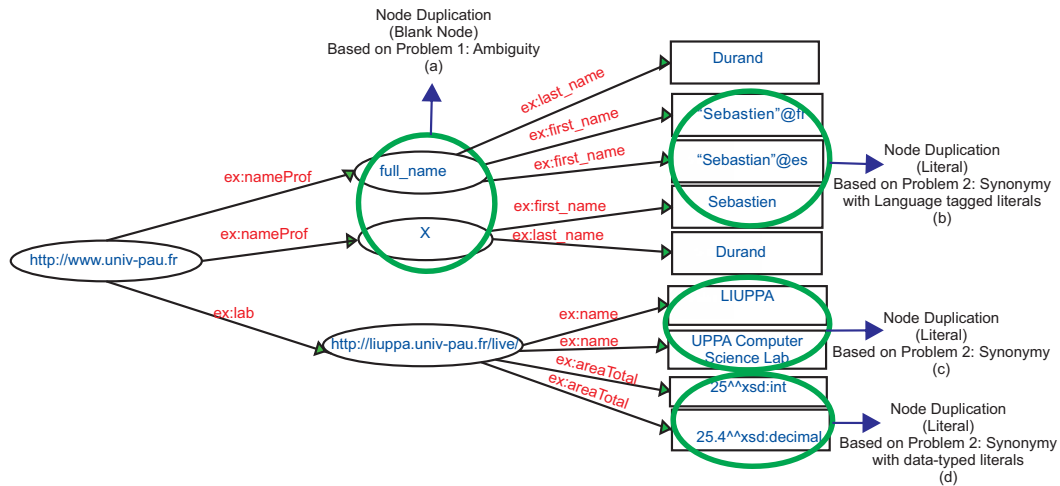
Node Duplication
(Blank Node)
Based on Problem 1: Ambiguity
(a)

Durand

ex:last_name

"Sebastien"@fr

ex:first_name

ex:first_name

"Sebastian"@es

Node Duplication
(Literal)
Based on Problem 2: Synonymy
with Language tagged literals
(b)

ex:nameProf

full_name

Sebastien

ex:first_name

ex:nameProf

X

ex:last_name

Durand

http://www.univ-pau.fr

ex:lab

LIUPPA

ex:name

Node Duplication
(Literal)
Based on Problem 2: Synonymy
(c)

ex:name

UPPA Computer Science Lab

http://liuppa.univ-pau.fr/live/

ex:areaTotal

25^^xsd:int

ex:areaTotal

25.4^^xsd:decimal

Node Duplication
(Literal)
Based on Problem 2: Synonymy
with data-typed literals
(d)